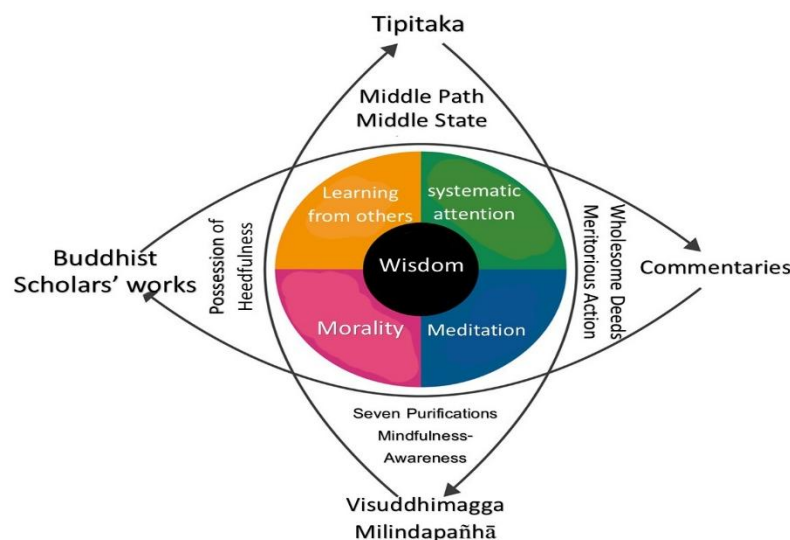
Tipitaka

Middle Path
Middle State

Learning from others

systematic attention

Wisdom

Morality

Meditation

Possession of Heedfulness

Wholesome Deeds
Meritorious Action

Buddhist Scholars' works

Commentaries

Seven Purifications
Mindfulness-Awareness

Visuddhimagga
Milindapañhā